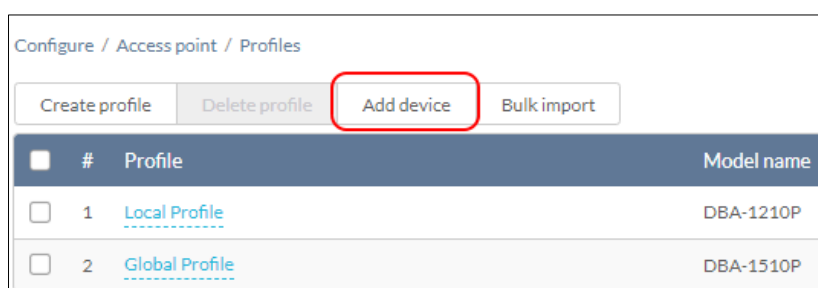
Configure / Access point / Profiles

Create profile | Delete profile | Add device | Bulk import

| | # | Profile | Model name |
|---|---|---|---|
| | 1 | Local Profile | DBA-1210P |
| | 2 | Global Profile | DBA-1510P |